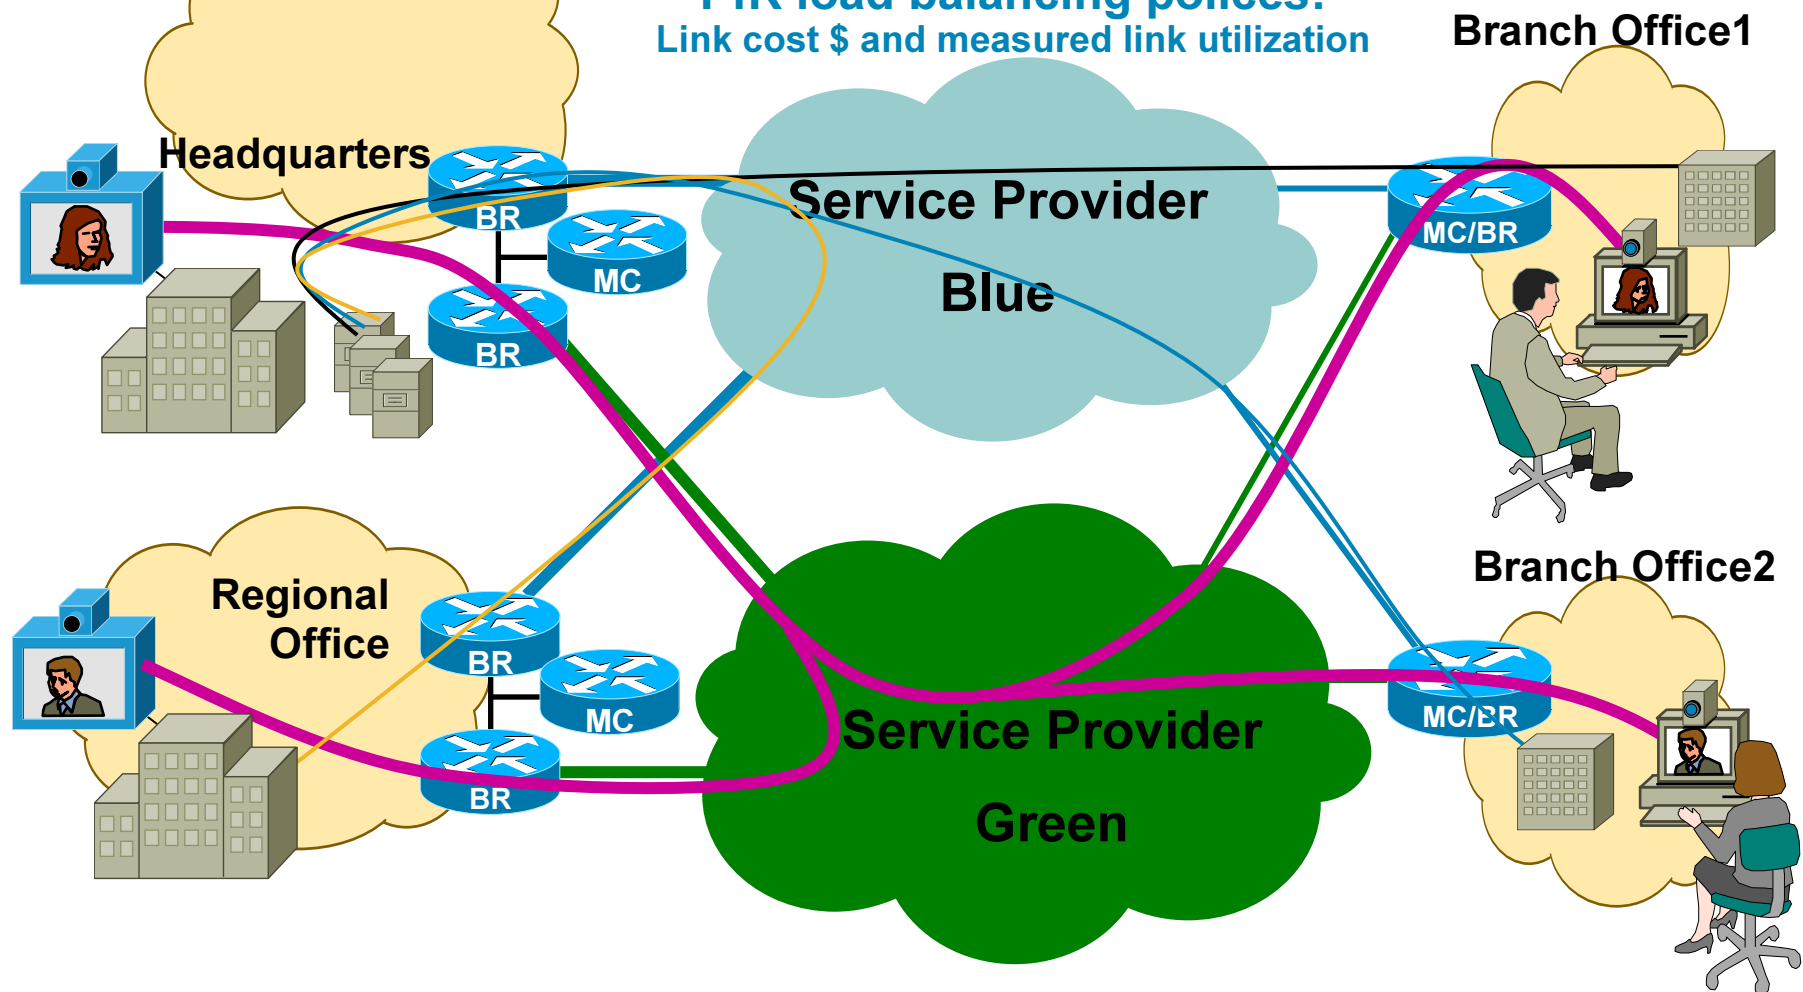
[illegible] load balancing policies:
Link cost $ and measured link utilization

Branch Office1

Headquarters

BR

MC

BR

Service Provider

Blue

MC/BR

Regional Office

BR

MC

BR

Branch Office2

MC/BR

Service Provider

Green